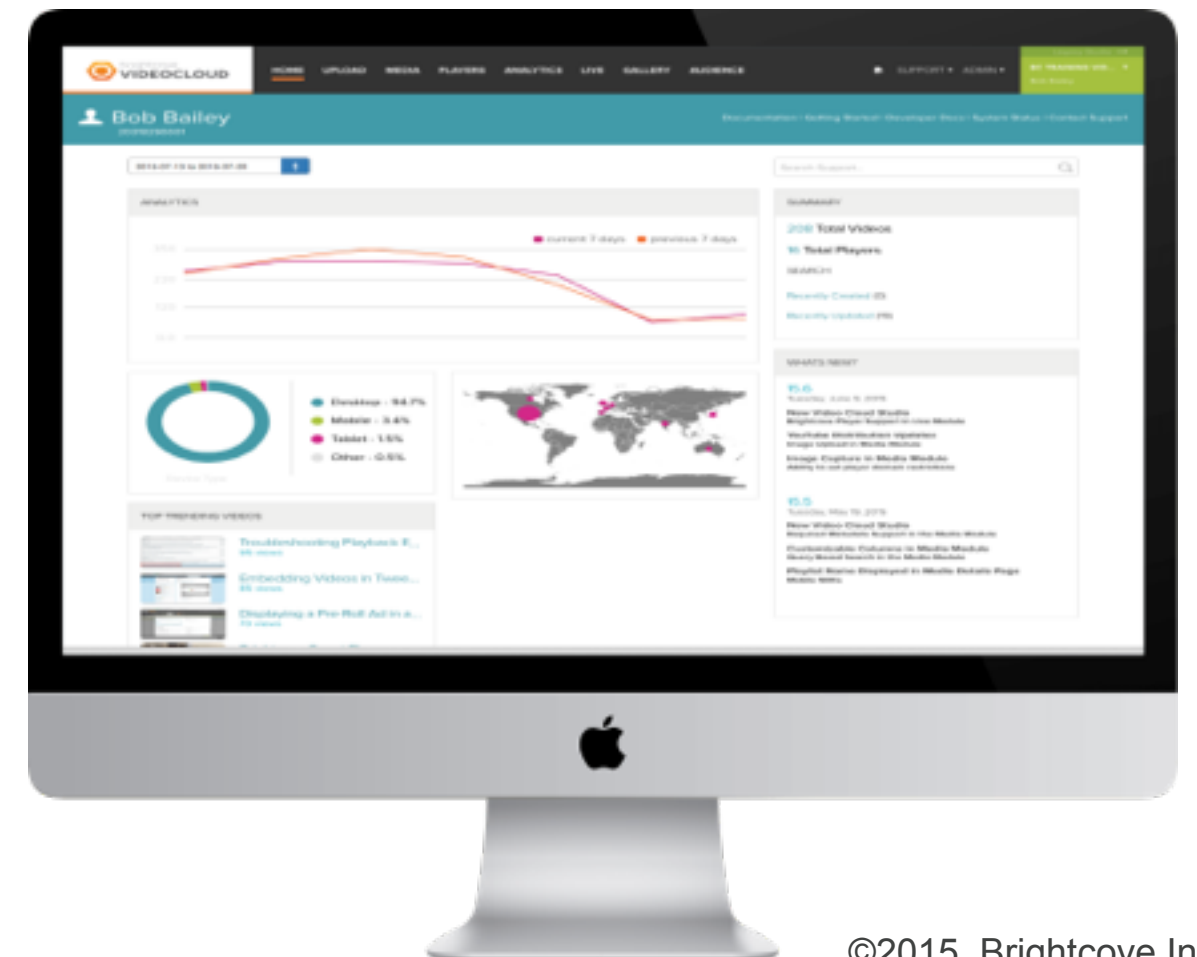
VIDEOCLOUD

HOME UPLOAD MEDIA PLAYERS ANALYTICS LIVE GALLERY AUDIENCE

SUPPORT ▾ ADMIN ▾

Bob Bailey

Documentation | Getting Started | Developer Docs | System Status | Contact Support

Search Support

ANALYTICS

current 7 days previous 7 days

SUMMARY

200 Total Videos

16 Total Players

SEARCH

Recently Created (0)

Recently Updated (15)

Desktop - 94.7%

Mobile - 3.4%

Tablet - 1.5%

Other - 0.5%

WHATS NEXT

15.6

New Video Cloud Studio

Youtube Distribution Updates

Image Capture in Media Module

15.5

New Video Cloud Studio

Customizable Columns in Media Module

Playlist Name Displayed in Media Details Page

TOP TRENDING VIDEOS

Troubleshooting Playback E...

Embedding Videos in Twee...

Displaying a Pre-Roll Ad in a...

©2015 Brightcove In